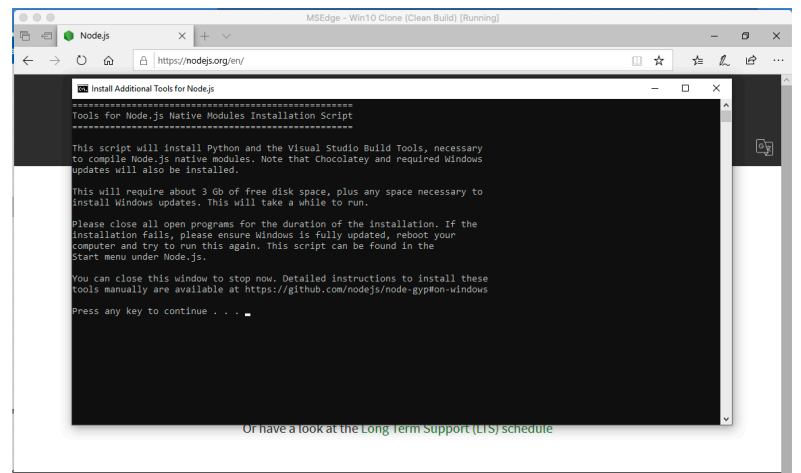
MSEdge - Win10 Clone (Clean Build) [Running]

Node.js

https://nodejs.org/en/

Install Additional Tools for Node.js

====================================================
Tools for Node.js Native Modules Installation Script
====================================================

This script will install Python and the Visual Studio Build Tools, necessary to compile Node.js native modules. Note that Chocolatey and required Windows updates will also be installed.

This will require about 3 Gb of free disk space, plus any space necessary to install Windows updates. This will take a while to run.

Please close all open programs for the duration of the installation. If the installation fails, please ensure Windows is fully updated, reboot your computer and try to run this again. This script can be found in the Start menu under Node.js.

You can close this window to stop now. Detailed instructions to install these tools manually are available at https://github.com/nodejs/node-gyp#on-windows

Press any key to continue . . .

Or have a look at the Long Term Support (LTS) schedule